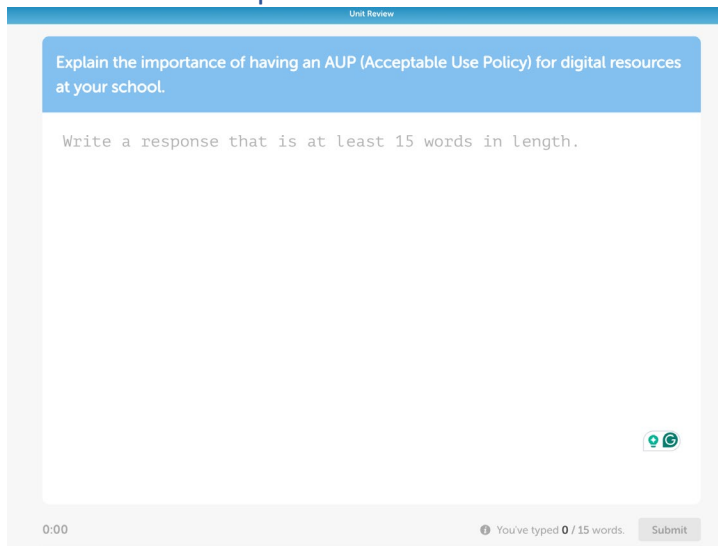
Unit Review

Explain the importance of having an AUP (Acceptable Use Policy) for digital resources at your school.

Write a response that is at least 15 words in length.

0:00

You've typed 0 / 15 words.

Submit